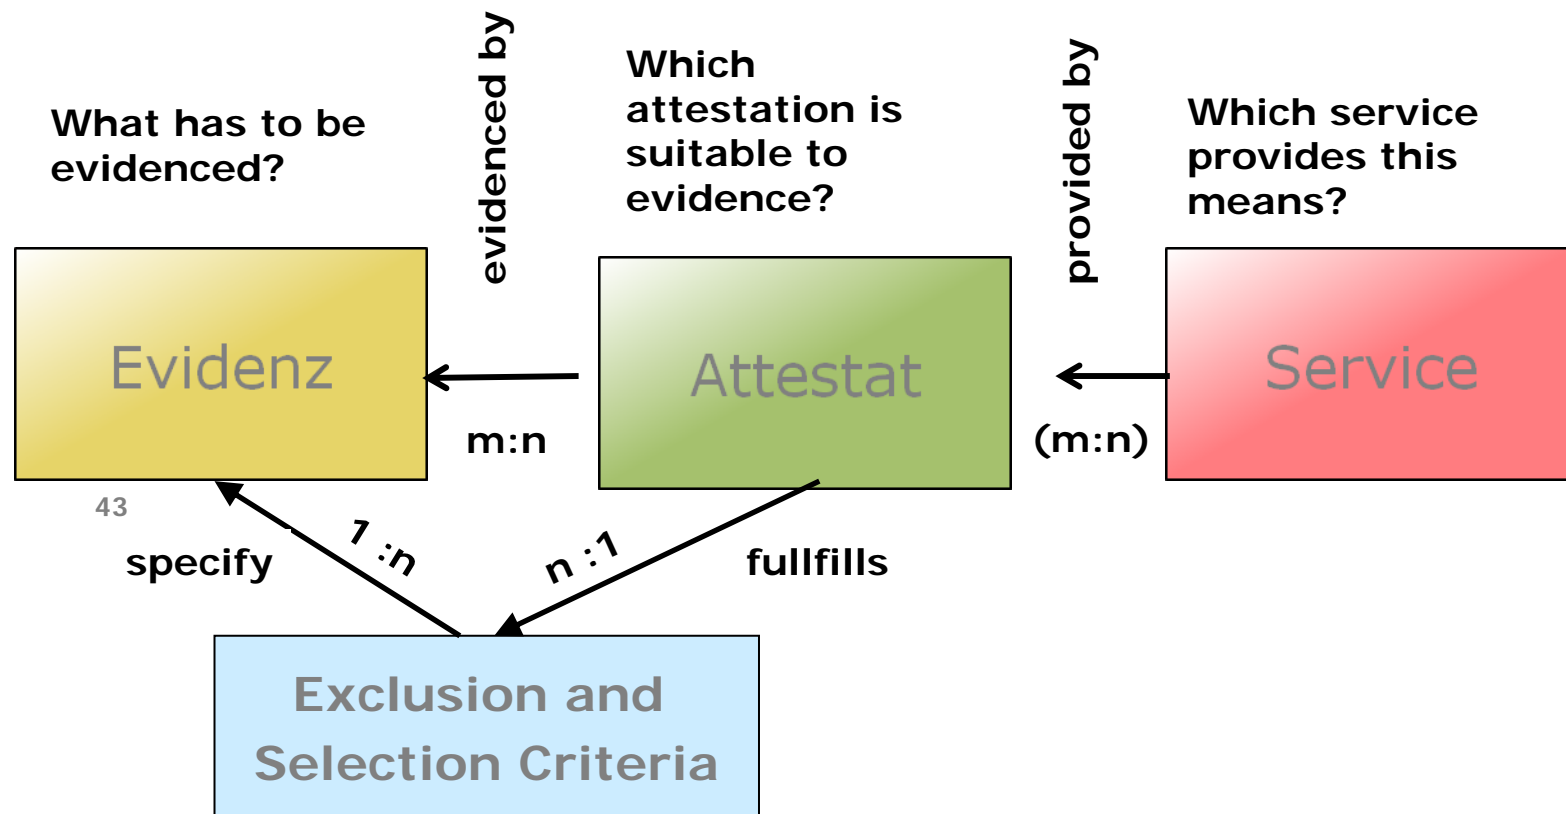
What has to be evidenced?

evidenced by

Which attestation is suitable to evidence?

provided by

Which service provides this means?

Evidenz

Attestat

Service

m:n

(m:n)

43

specify

1 :n

n :1

fullfills

Exclusion and Selection Criteria